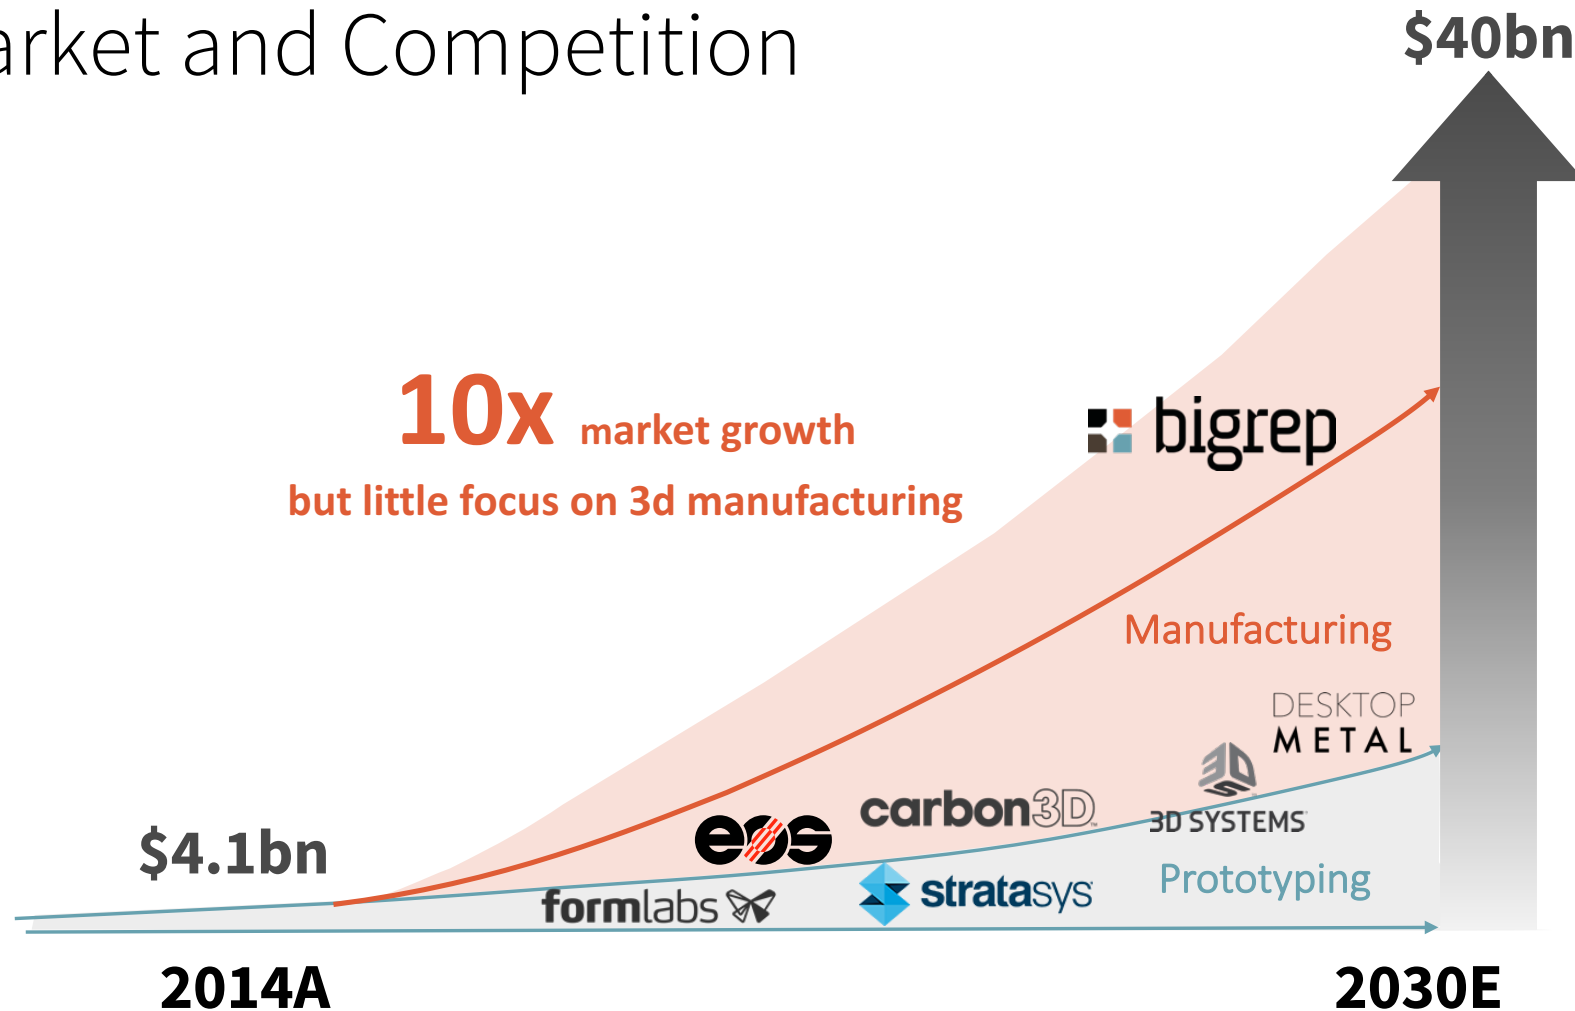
arket and Competition

$40bn

10x market growth

but little focus on 3d manufacturing

bigrep

Manufacturing

DESKTOP METAL

$4.1bn

eos

carbon3D

3D SYSTEMS

formlabs

stratasys

Prototyping

2014A

2030E